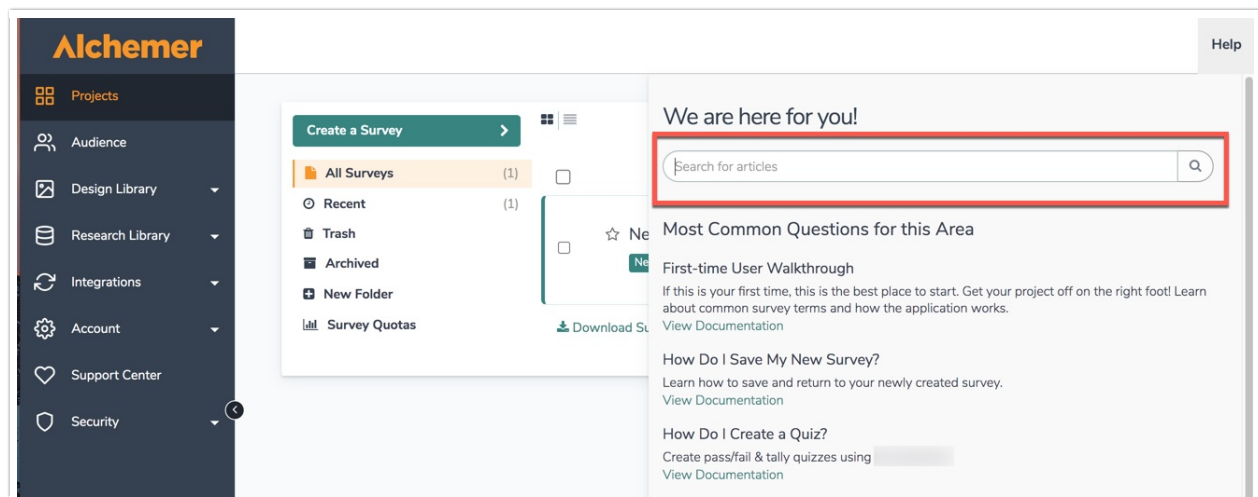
Alchemer

Projects
Audience
Design Library
Research Library
Integrations
Account
Support Center
Security

Help

Create a Survey

All Surveys (1)
Recent (1)
Trash
Archived
New Folder
Survey Quotas

Ne
Ne
Download Su

We are here for you!

Search for articles

Most Common Questions for this Area

First-time User Walkthrough
If this is your first time, this is the best place to start. Get your project off on the right foot! Learn about common survey terms and how the application works.
View Documentation

How Do I Save My New Survey?
Learn how to save and return to your newly created survey.
View Documentation

How Do I Create a Quiz?
Create pass/fail & tally quizzes using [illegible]
View Documentation